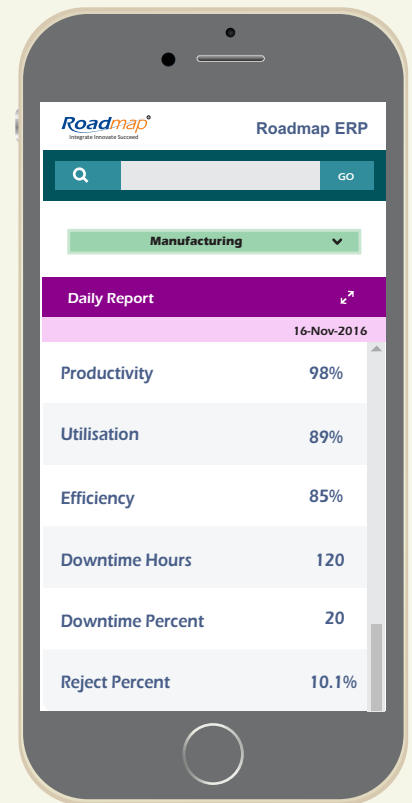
Roadmap®
Integrate Innovate Succeed

Roadmap ERP

GO

Manufacturing

Daily Report

16-Nov-2016

| | |
|---|---|
| Productivity | 98% |
| Utilisation | 89% |
| Efficiency | 85% |
| Downtime Hours | 120 |
| Downtime Percent | 20 |
| Reject Percent | 10.1% |